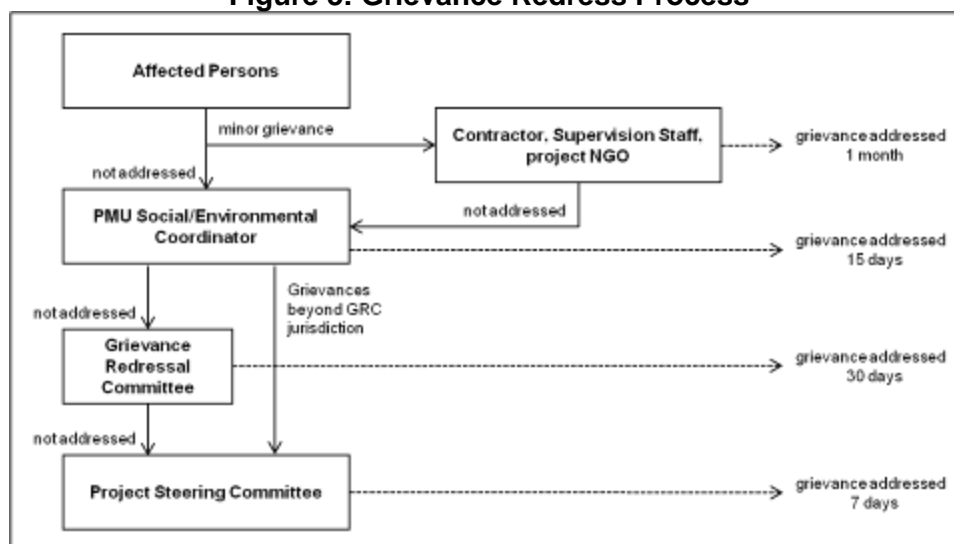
Figure 3: Grievance Redress Process

Affected Persons

minor grievance

Contractor, Supervision Staff, project NGO

grievance addressed 1 month

not addressed

not addressed

PMU Social/Environmental Coordinator

grievance addressed 15 days

Grievances beyond GRC jurisdiction

not addressed

Grievance Redressal Committee

grievance addressed 30 days

not addressed

Project Steering Committee

grievance addressed 7 days